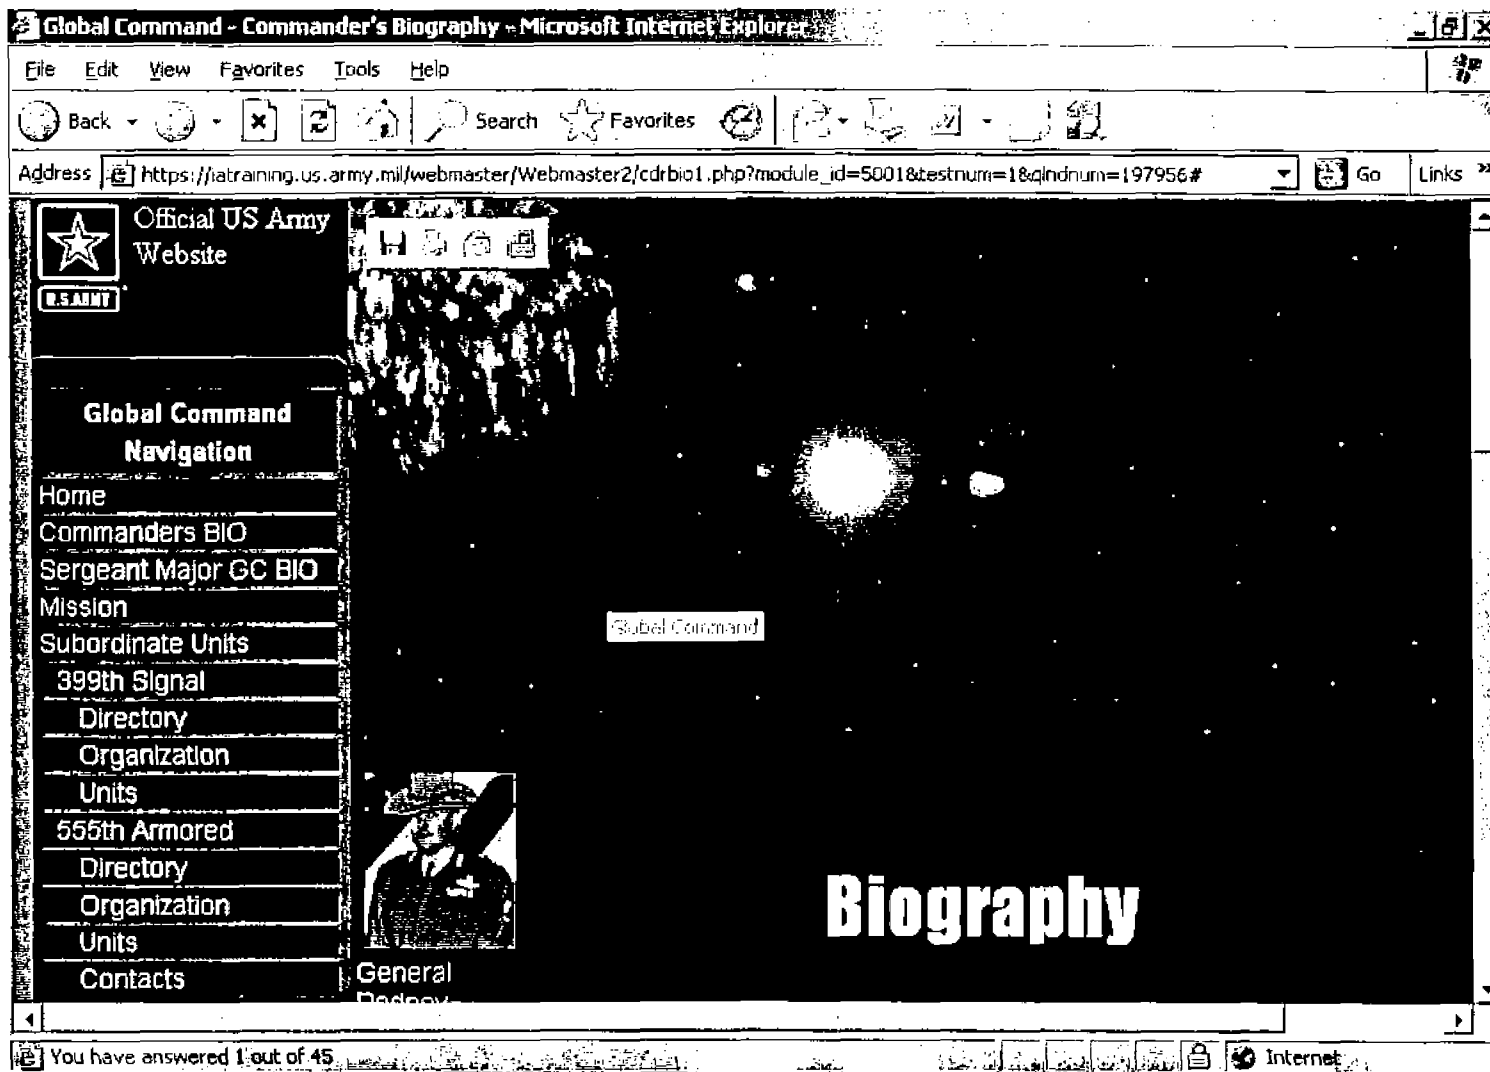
Global Command - Commander's Biography - Microsoft Internet Explorer

File Edit View Favorites Tools Help

Back Search Favorites

Address https://iatraining.us.army.mil/webmaster/Webmaster2/cdrbio1.php?module_id=5001&testnum=1&qindnum=197956# Go Links

Official US Army Website

U.S. ARMY

Global Command Navigation

Home
Commanders BIO
Sergeant Major GC BIO
Mission
Subordinate Units
399th Signal
Directory
Organization
Units
555th Armored
Directory
Organization
Units
Contacts

Global Command

Biography

General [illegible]

You have answered 1 out of 45

Internet